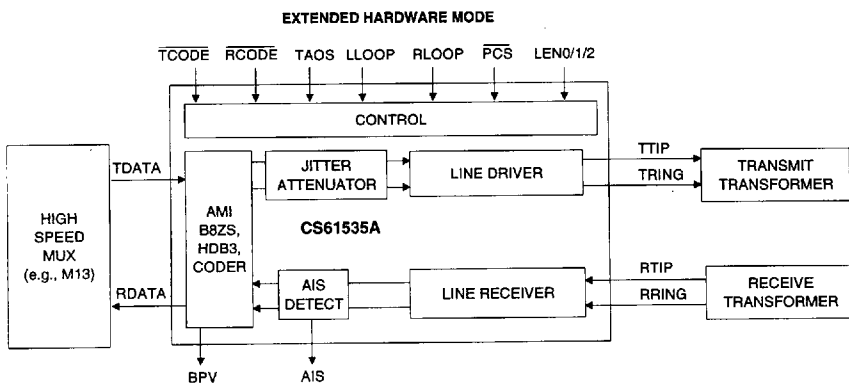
EXTENDED HARDWARE MODE

$\overline{TCODE}$ $\overline{RCODE}$ TAOS LLOOP RLOOP $\overline{PCS}$ LEN0/1/2

CONTROL

HIGH SPEED MUX (e.g., M13)

TDATA

RDATA

AMI B8ZS, HDB3, CODER

JITTER ATTENUATOR

LINE DRIVER

TTIP

TRING

TRANSMIT TRANSFORMER

CS61535A

AIS DETECT

LINE RECEIVER

RTIP

RRING

RECEIVE TRANSFORMER

BPV

AIS